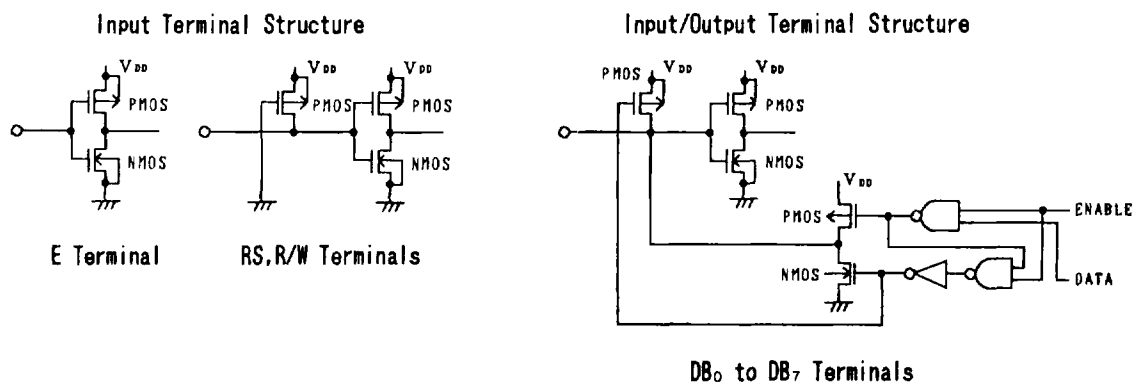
Input Terminal Structure

$V_{DD}$
PMOS
NMOS

E Terminal

$V_{DD}$
PMOS
$V_{DD}$
PMOS
NMOS

RS,R/W Terminals

Input/Output Terminal Structure

PMOS $V_{DD}$
$V_{DD}$
PMOS
NMOS
$V_{DD}$
PMOS
NMOS
ENABLE
DATA

$DB_0$ to $DB_7$ Terminals